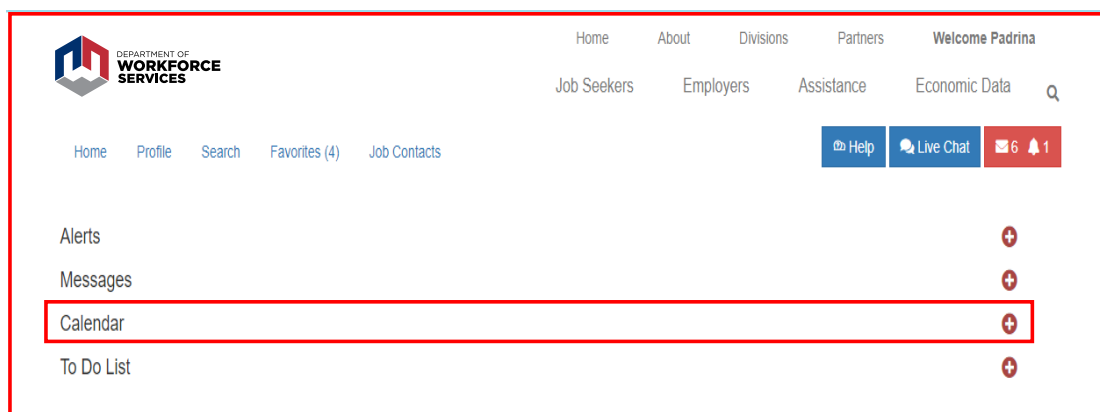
DEPARTMENT OF WORKFORCE SERVICES

Home About Divisions Partners Welcome Padrina

Job Seekers Employers Assistance Economic Data

Home Profile Search Favorites (4) Job Contacts

Help Live Chat 6 1

Alerts

Messages

Calendar

To Do List